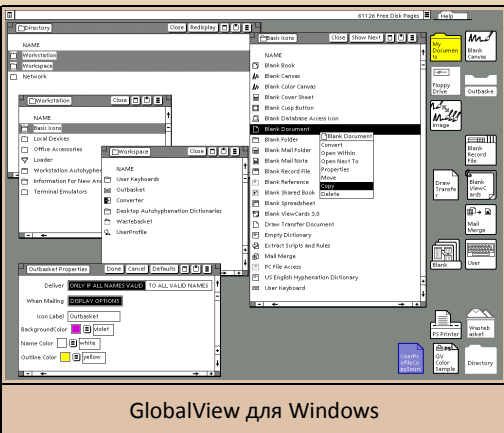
61126 Free Disk Pages Help

Directory Close Redisplay
NAME
Workstation
Workspace
Network

Workstation Close
NAME
Basic Icons
Local Devices
Office Accessories
Loader
Workstation Autohyphen
Information For New An
Terminal Emulators

Workspace Close
NAME
User Keyboards
Outbasket
Converter
Desktop Autohyphenation Dictionaries
Wastebasket
UserProfile

Outbasket Properties Done Cancel Defaults
Deliver ONLY IF ALL NAMES VALID TO ALL VALID NAMES
When Mailing DISPLAY OPTIONS
Icon Label Outbasket
BackgroundColor violet
Name Color white
Outline Color yellow

Basic Icons Close Show Next
NAME
Blank Book
Blank Canvas
Blank Color Canvas
Blank Cover Sheet
Blank Cusp Button
Blank Database Access Icon
Blank Document
Blank Folder
Blank Mail Folder
Blank Mail Note
Blank Record File
Blank Reference
Blank Shared Book
Blank Spreadsheet
Blank ViewCards 3.0
Draw Transfer Document
Empty Dictionary
Extract Scripts and Rules
Mail Merge
PC File Access
US English Hypheration Dictionary
User Keyboard

Blank Document
Convert
Open Within
Open Next To
Properties
Move
Copy
Delete

My Documents
Blank Canvas
Floppy Drive
Outbasket
Image
Blank Record File
Draw Transfer
Blank ViewCards
Mail Merge
Blank
User
PS Printer
Wastebasket
UserProfileCopyBoom
GV Color Sample
Directory

GlobalView для Windows